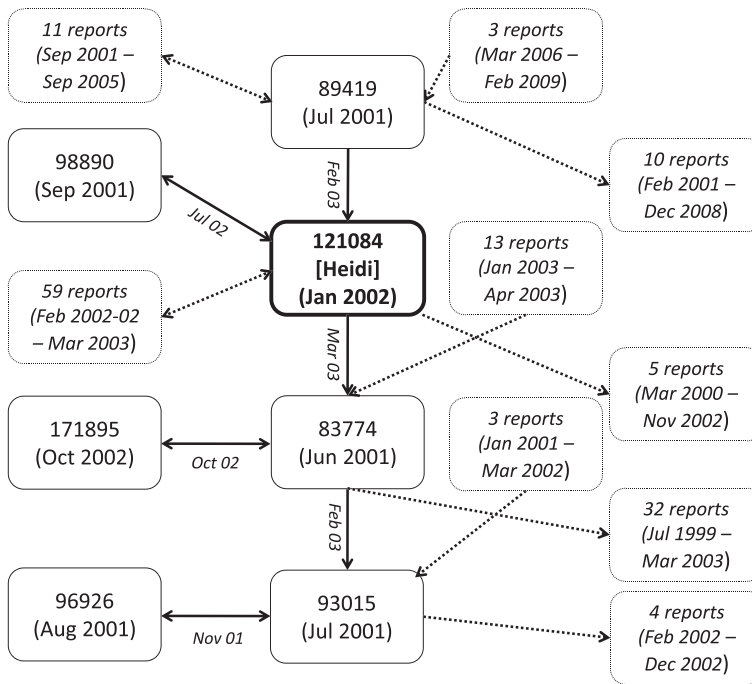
11 reports (Sep 2001 – Sep 2005)

89419 (Jul 2001)

3 reports (Mar 2006 – Feb 2009)

98890 (Sep 2001)

Feb 03

10 reports (Feb 2001 – Dec 2008)

Jul 02

121084 [Heidi] (Jan 2002)

13 reports (Jan 2003 – Apr 2003)

59 reports (Feb 2002-02 – Mar 2003)

Mar 03

5 reports (Mar 2000 – Nov 2002)

171895 (Oct 2002)

Oct 02

83774 (Jun 2001)

3 reports (Jan 2001 – Mar 2002)

Feb 03

32 reports (Jul 1999 – Mar 2003)

96926 (Aug 2001)

Nov 01

93015 (Jul 2001)

4 reports (Feb 2002 – Dec 2002)